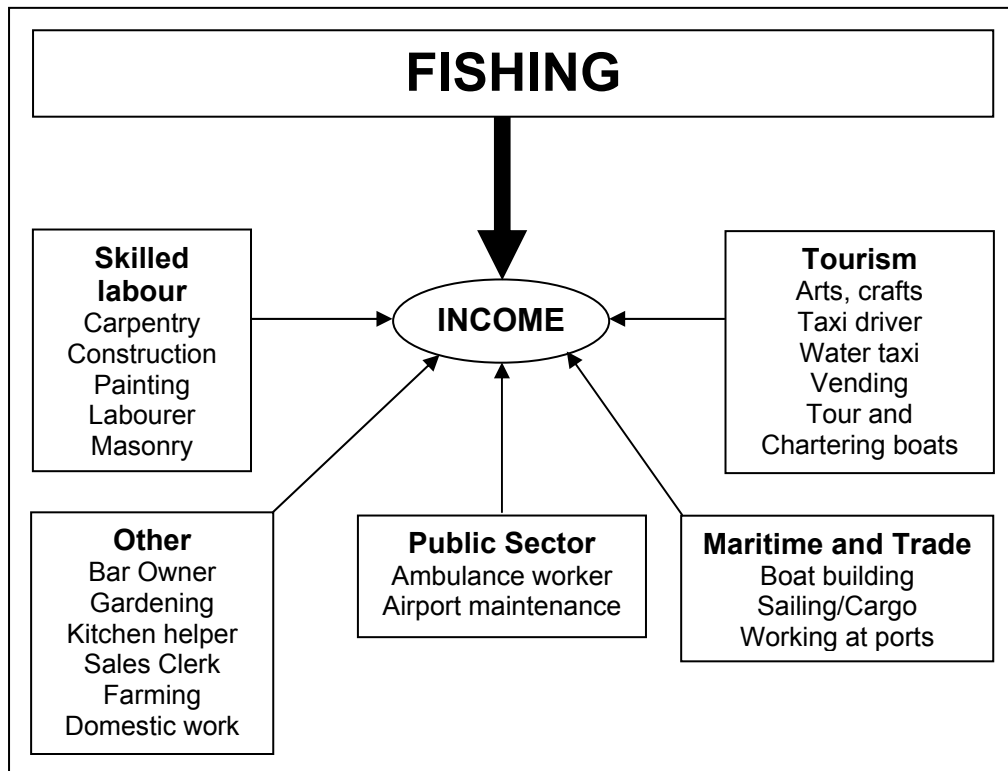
FISHING

Skilled labour
Carpentry
Construction
Painting
Labourer
Masonry

INCOME

Tourism
Arts, crafts
Taxi driver
Water taxi
Vending
Tour and Chartering boats

Other
Bar Owner
Gardening
Kitchen helper
Sales Clerk
Farming
Domestic work

Public Sector
Ambulance worker
Airport maintenance

Maritime and Trade
Boat building
Sailing/Cargo
Working at ports